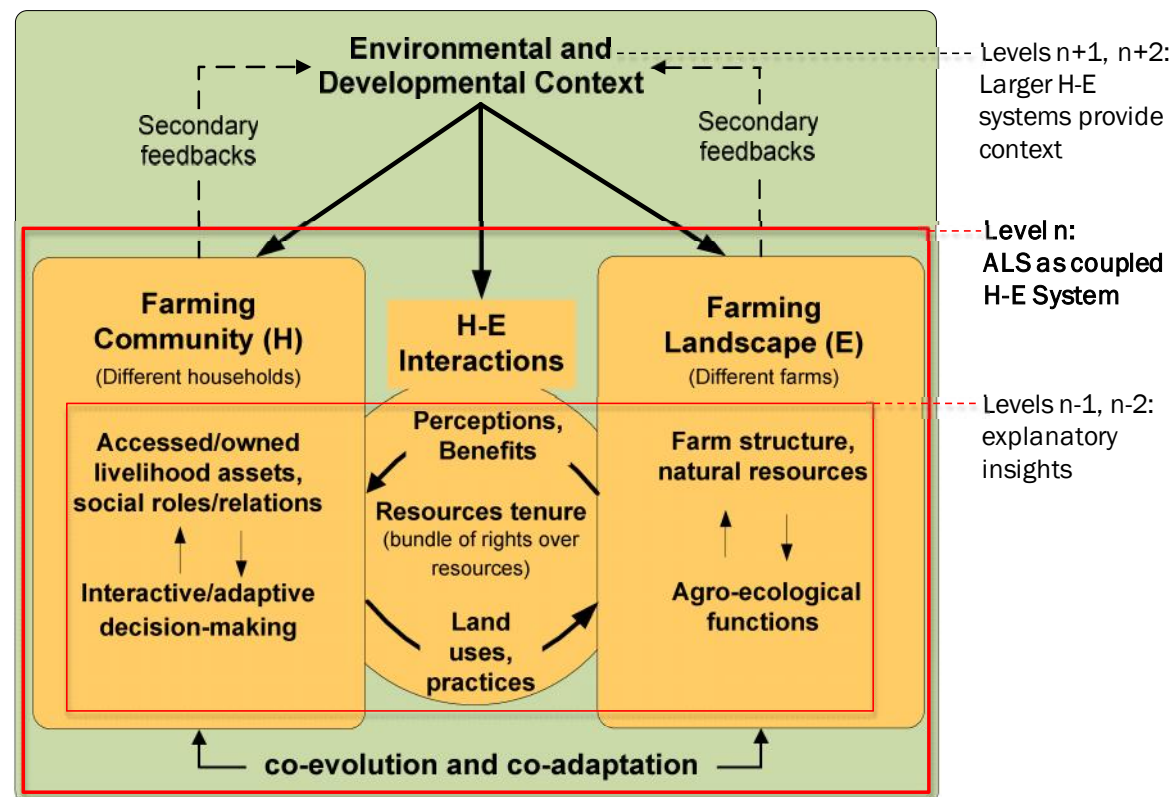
Environmental and Developmental Context

Levels n+1, n+2: Larger H-E systems provide context

Secondary feedbacks

Secondary feedbacks

Level n: ALS as coupled H-E System

Farming Community (H)
(Different households)

H-E Interactions

Farming Landscape (E)
(Different farms)

Levels n-1, n-2: explanatory insights

Accessed/owned livelihood assets, social roles/relations

Interactive/adaptive decision-making

Perceptions, Benefits

Resources tenure
(bundle of rights over resources)

Land uses, practices

Farm structure, natural resources

Agro-ecological functions

co-evolution and co-adaptation